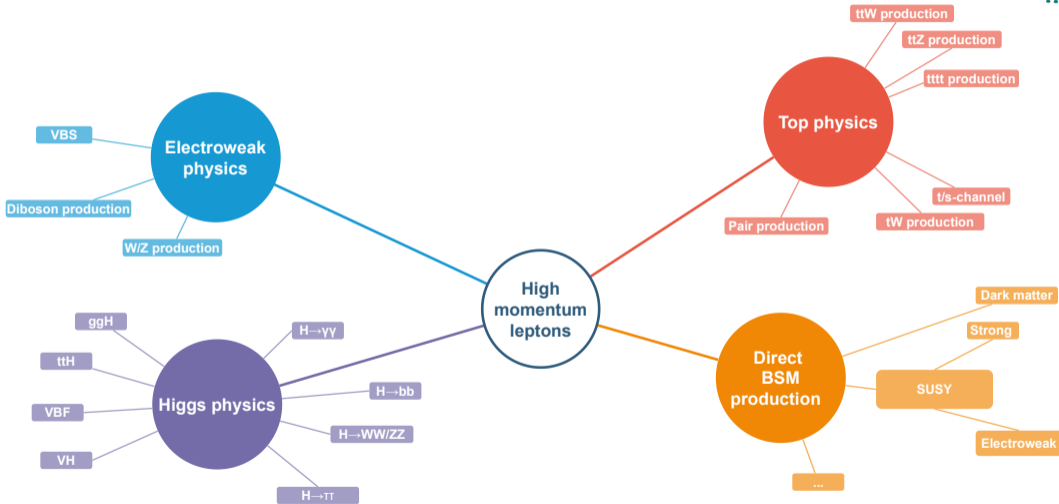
High momentum leptons

Electroweak physics

VBS

Diboson production

W/Z production

Top physics

ttW production

ttZ production

tttt production

t/s-channel

tW production

Pair production

Higgs physics

ggH

ttH

VBF

VH

H→γγ

H→bb

H→WW/ZZ

H→ττ

Direct BSM production

Dark matter

Strong

SUSY

Electroweak

...